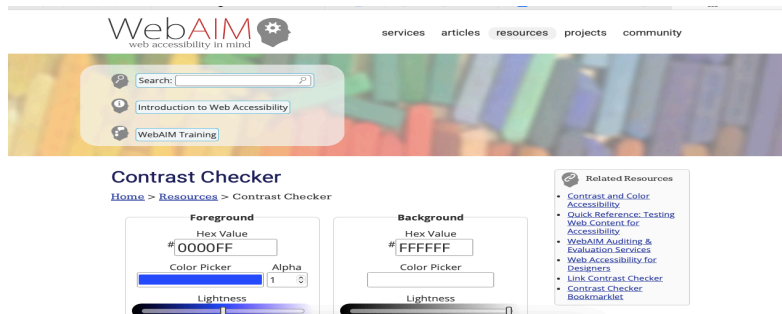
WebAIM
web accessibility in mind

services articles resources projects community

Search:

Introduction to Web Accessibility

WebAIM Training

Contrast Checker

Home > Resources > Contrast Checker

Foreground
Hex Value
#0000FF
Color Picker
Alpha
1
Lightness

Background
Hex Value
#FFFFFF
Color Picker
Lightness

Related Resources

- Contrast and Color Accessibility
- Quick Reference: Testing Web Content for Accessibility
- WebAIM Auditing & Evaluation Services
- Web Accessibility for Designers
- Link Contrast Checker
- Contrast Checker Bookmarklet